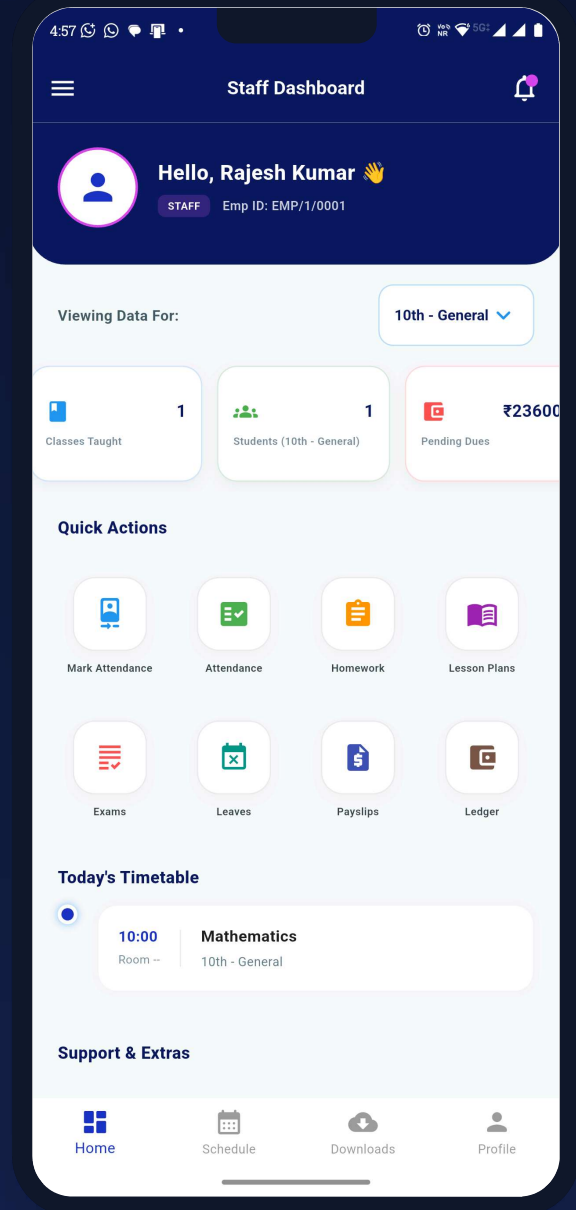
4:57

Staff Dashboard

Hello, Rajesh Kumar 👋
STAFF Emp ID: EMP/1/0001

Viewing Data For:
10th - General

1
Classes Taught

1
Students (10th - General)

₹23600
Pending Dues

Quick Actions

Mark Attendance
Attendance
Homework
Lesson Plans
Exams
Leaves
Payslips
Ledger

Today's Timetable

10:00
Room --
Mathematics
10th - General

Support & Extras

Home
Schedule
Downloads
Profile